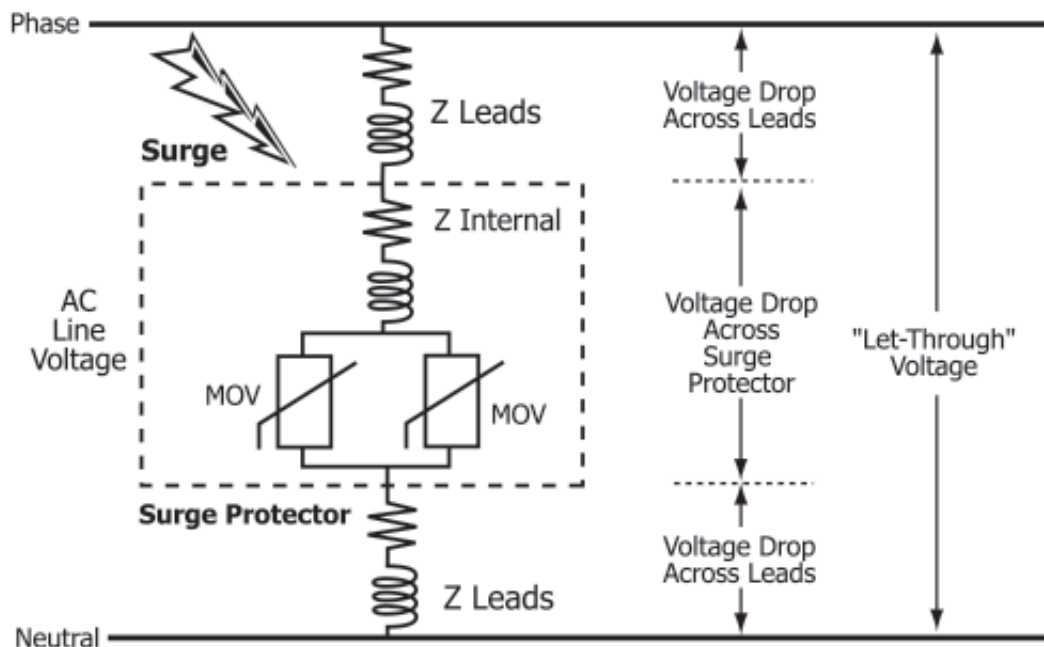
Phase

Surge

Z Leads

Voltage Drop Across Leads

Z Internal

AC Line Voltage

Voltage Drop Across Surge Protector

"Let-Through" Voltage

MOV

MOV

Surge Protector

Voltage Drop Across Leads

Z Leads

Neutral